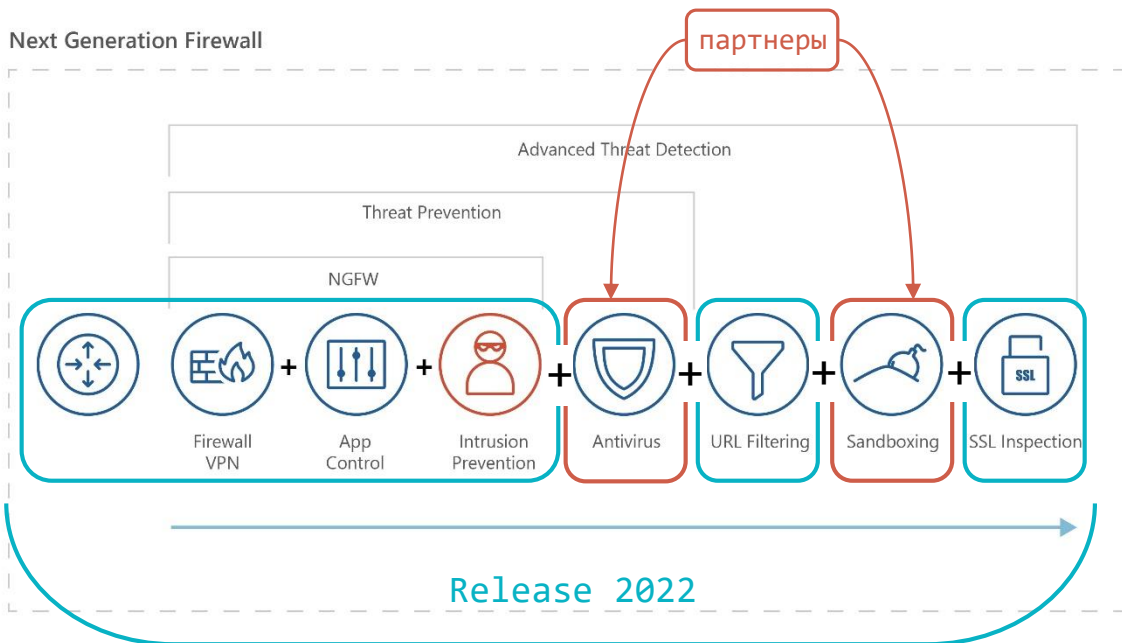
Next Generation Firewall

партнеры

Advanced Threat Detection

Threat Prevention

NGFW

Firewall VPN + App Control + Intrusion Prevention + Antivirus + URL Filtering + Sandboxing + SSL Inspection

SSL

Release 2022